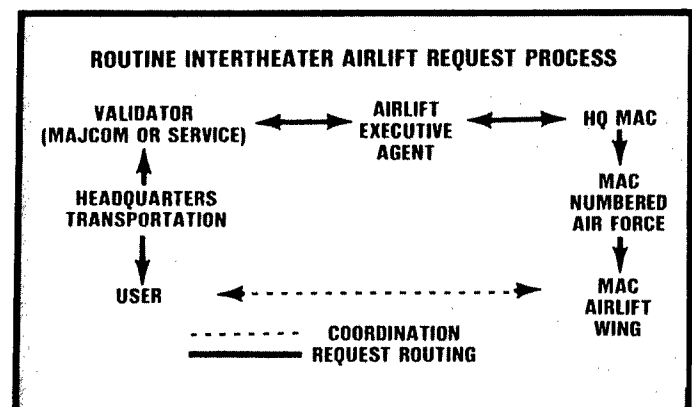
ROUTINE INTERTHEATER AIRLIFT REQUEST PROCESS

VALIDATOR (MAJCOM OR SERVICE)

AIRLIFT EXECUTIVE AGENT

HQ MAC

HEADQUARTERS TRANSPORTATION

MAC NUMBERED AIR FORCE

USER

MAC AIRLIFT WING

COORDINATION
REQUEST ROUTING